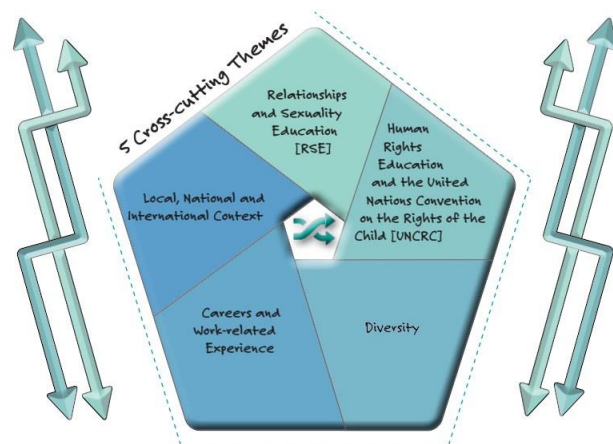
5 Cross-cutting Themes

Relationships and Sexuality Education [RSE]

Human Rights Education and the United Nations Convention on the Rights of the Child [UNCRC]

Local, National and International Context

Careers and Work-related Experience

Diversity